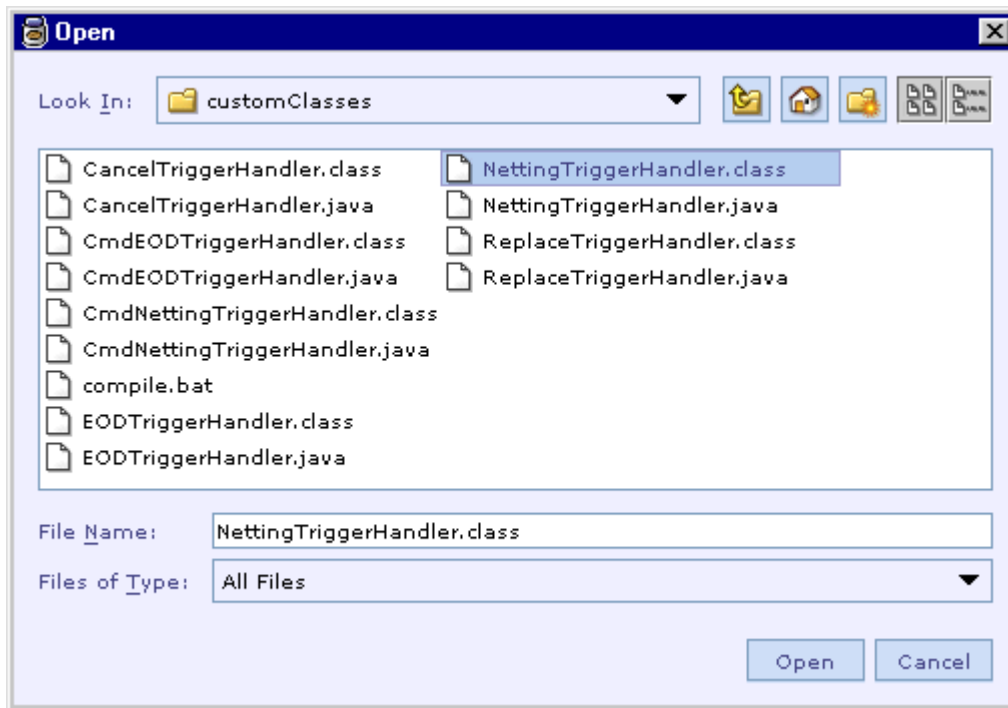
Open

Look In: customClasses

CancelTriggerHandler.class
CancelTriggerHandler.java
CmdEODTriggerHandler.class
CmdEODTriggerHandler.java
CmdNettingTriggerHandler.class
CmdNettingTriggerHandler.java
compile.bat
EODTriggerHandler.class
EODTriggerHandler.java

NettingTriggerHandler.class
NettingTriggerHandler.java
ReplaceTriggerHandler.class
ReplaceTriggerHandler.java

File Name: NettingTriggerHandler.class

Files of Type: All Files

Open Cancel